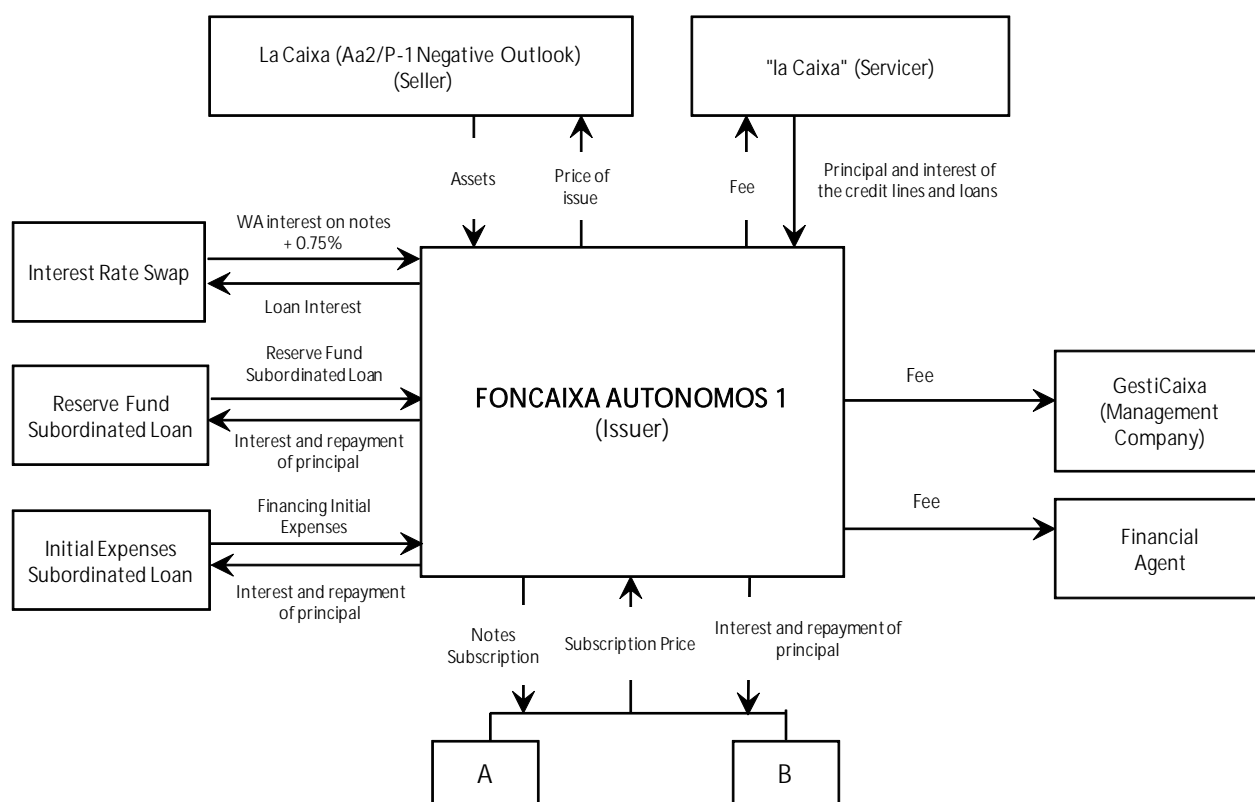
La Caixa (Aa2/P-1 Negative Outlook) (Seller)

"la Caixa" (Servicer)

Assets

Price of issue

Fee

Principal and interest of the credit lines and loans

WA interest on notes + 0.75%

Interest Rate Swap

Loan Interest

Reserve Fund Subordinated Loan

Reserve Fund Subordinated Loan

Interest and repayment of principal

FONCAIXA AUTONOMOS 1
(Issuer)

Fee

GestiCaixa (Management Company)

Financing Initial Expenses

Initial Expenses Subordinated Loan

Interest and repayment of principal

Fee

Financial Agent

Notes Subscription

Subscription Price

Interest and repayment of principal

A

B